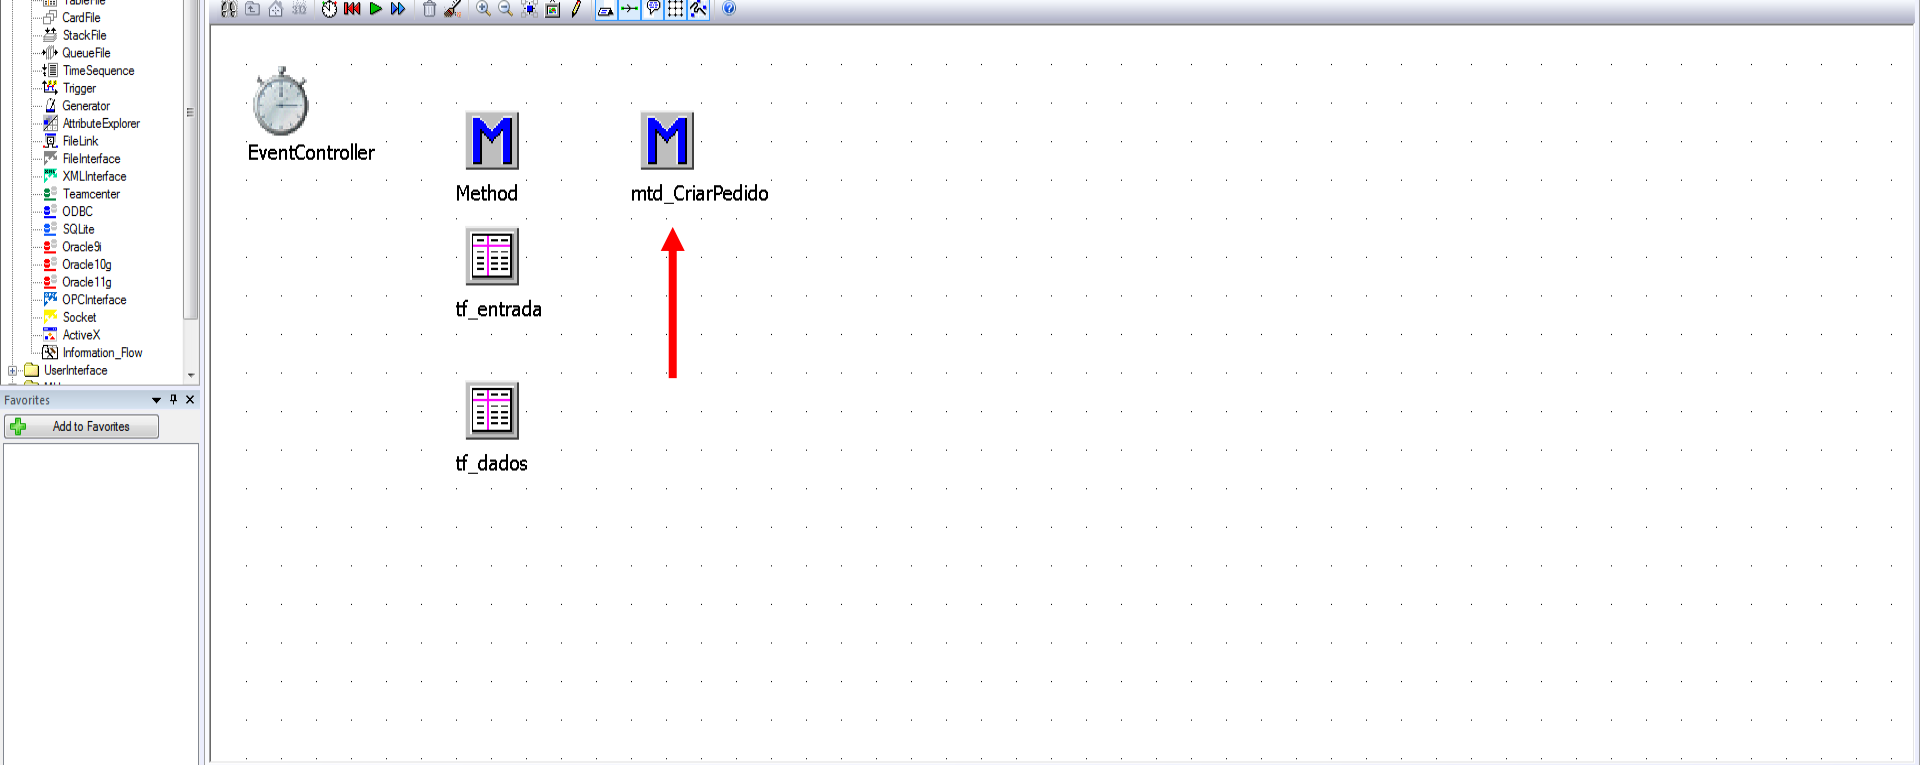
TableFile
CardFile
StackFile
QueueFile
TimeSequence
Trigger
Generator
AttributeExplorer
FileLink
FileInterface
XMLInterface
Teamcenter
ODBC
SQLite
Oracle9i
Oracle10g
Oracle11g
OPCInterface
Socket
ActiveX
Information_Flow
UserInterface

Favorites

Add to Favorites

EventController

Method

mtd_CriarPedido

tf_entrada

tf_dados